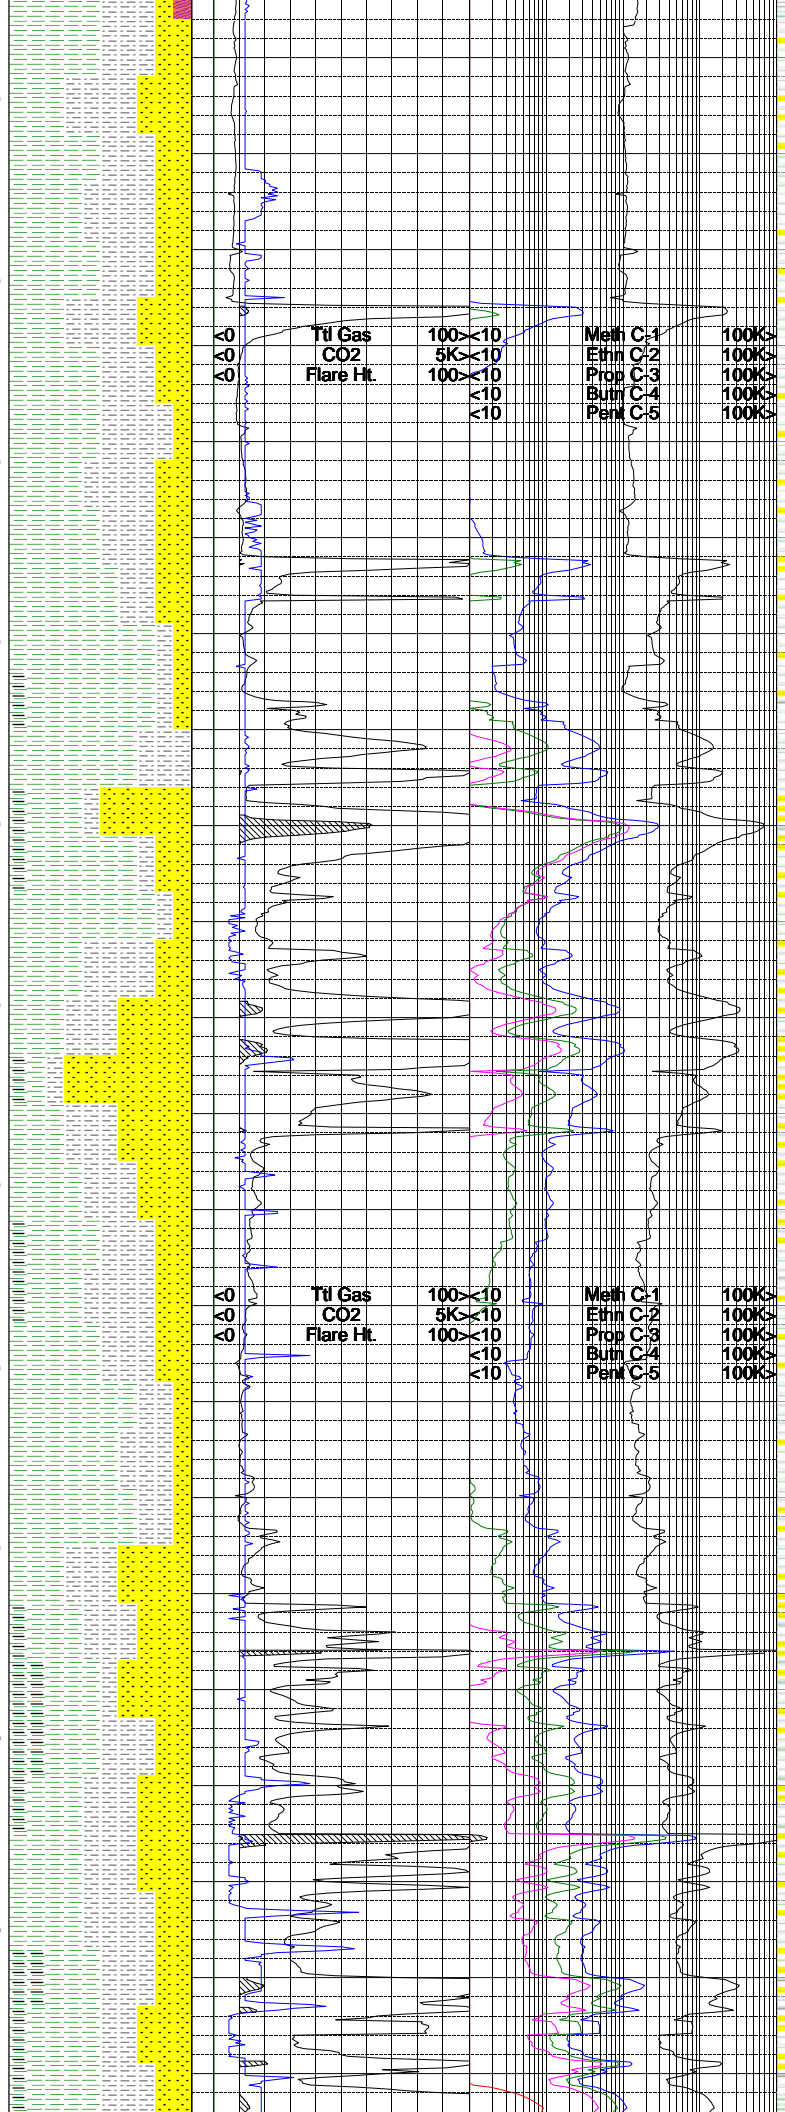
<0 Ttl Gas 100>
<0 CO2 5K>
<0 Flare Ht. 100>

<10 Meth C-1 100K>
<10 Ethn C-2 100K>
<10 Prop C-3 100K>
<10 Butn C-4 100K>
<10 Pent C-5 100K>

<0 Ttl Gas 100>
<0 CO2 5K>
<0 Flare Ht. 100>

<10 Meth C-1 100K>
<10 Ethn C-2 100K>
<10 Prop C-3 100K>
<10 Butn C-4 100K>
<10 Pent C-5 100K>